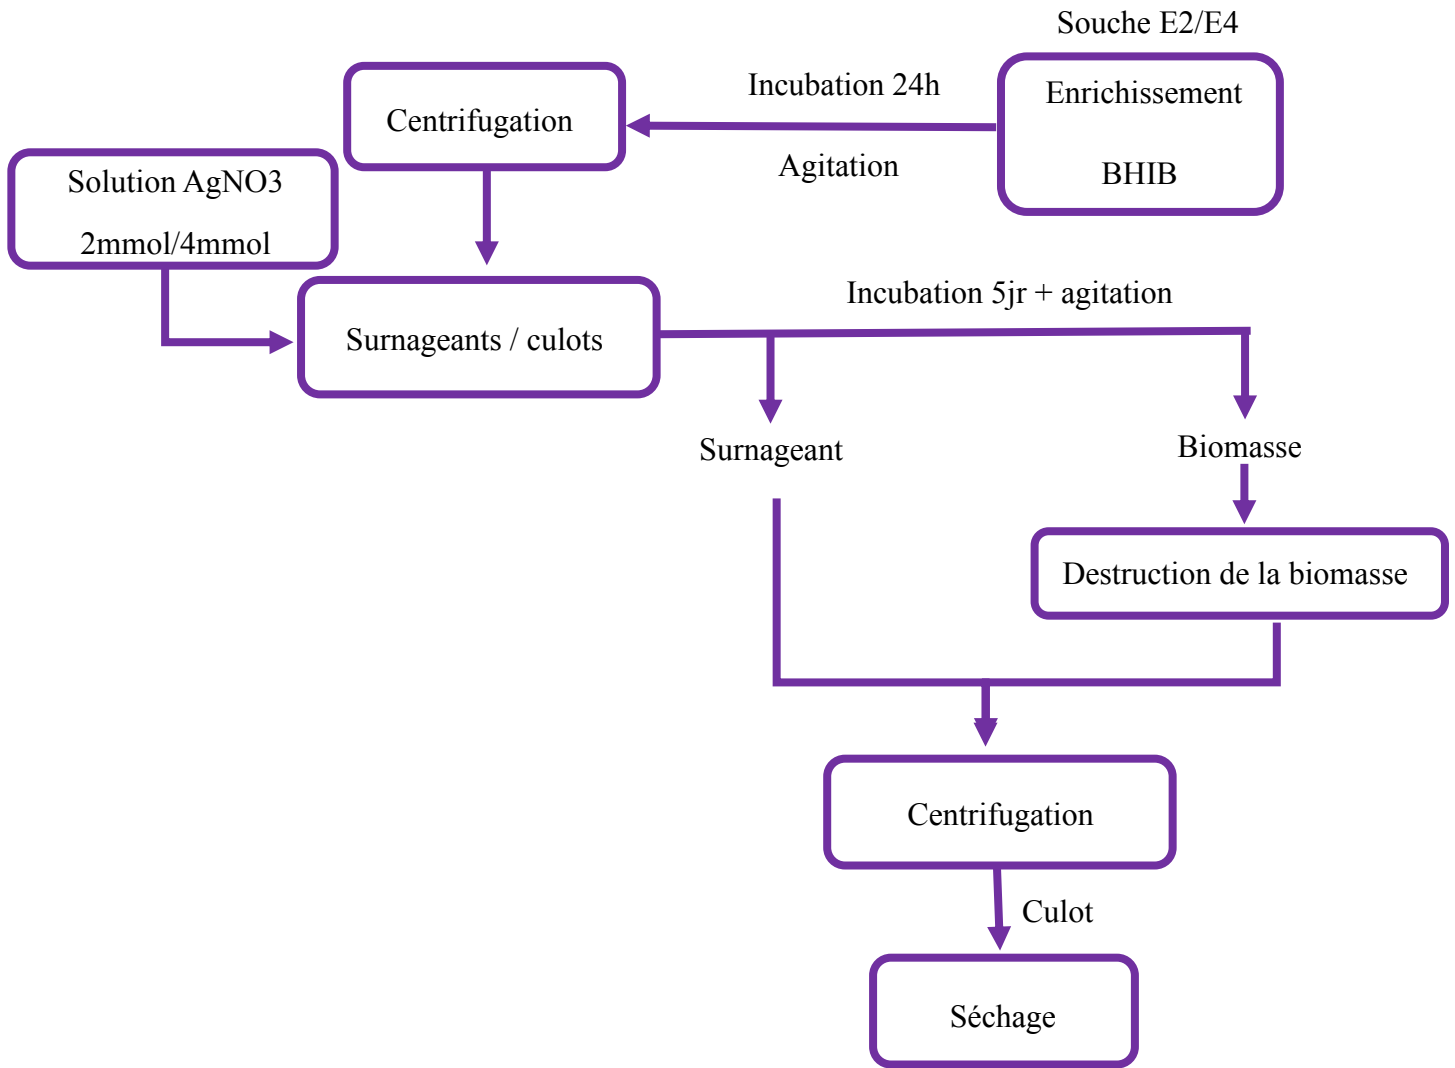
Souche E2/E4

Enrichissement

BHIB

Incubation 24h

Agitation

Centrifugation

Solution AgNO3

2mmol/4mmol

Surnageants / culots

Incubation 5jr + agitation

Surnageant

Biomasse

Destruction de la biomasse

Centrifugation

Culot

Séchage